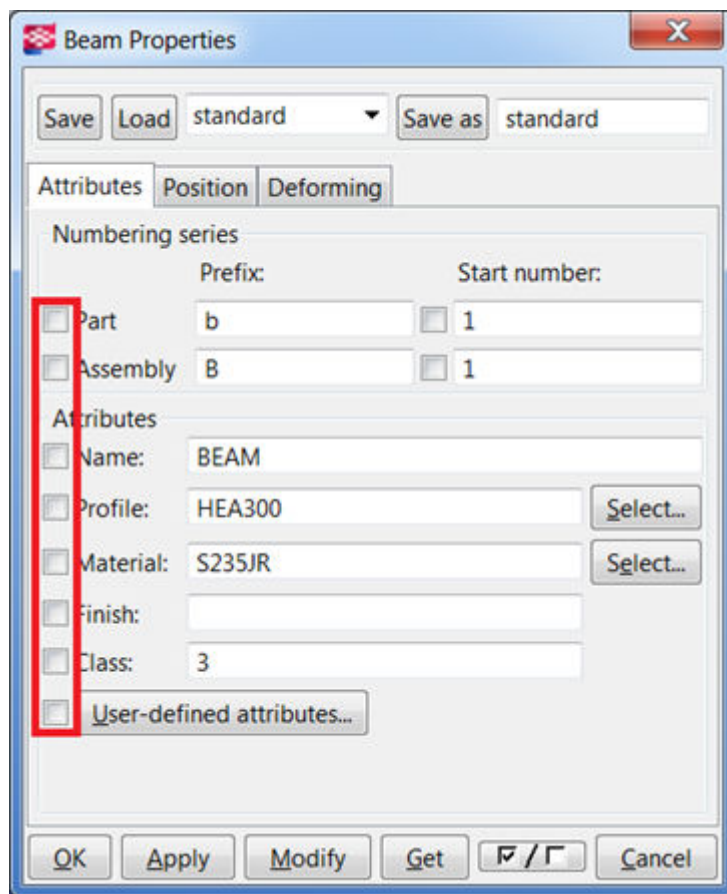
Beam Properties

Save Load standard Save as standard

Attributes Position Deforming

Numbering series

Prefix: Start number:

Part b 1

Assembly B 1

Attributes

Name: BEAM

Profile: HEA300 Select...

Material: S235JR Select...

Finish:

Class: 3

User-defined attributes...

OK Apply Modify Get ☑/☐ Cancel